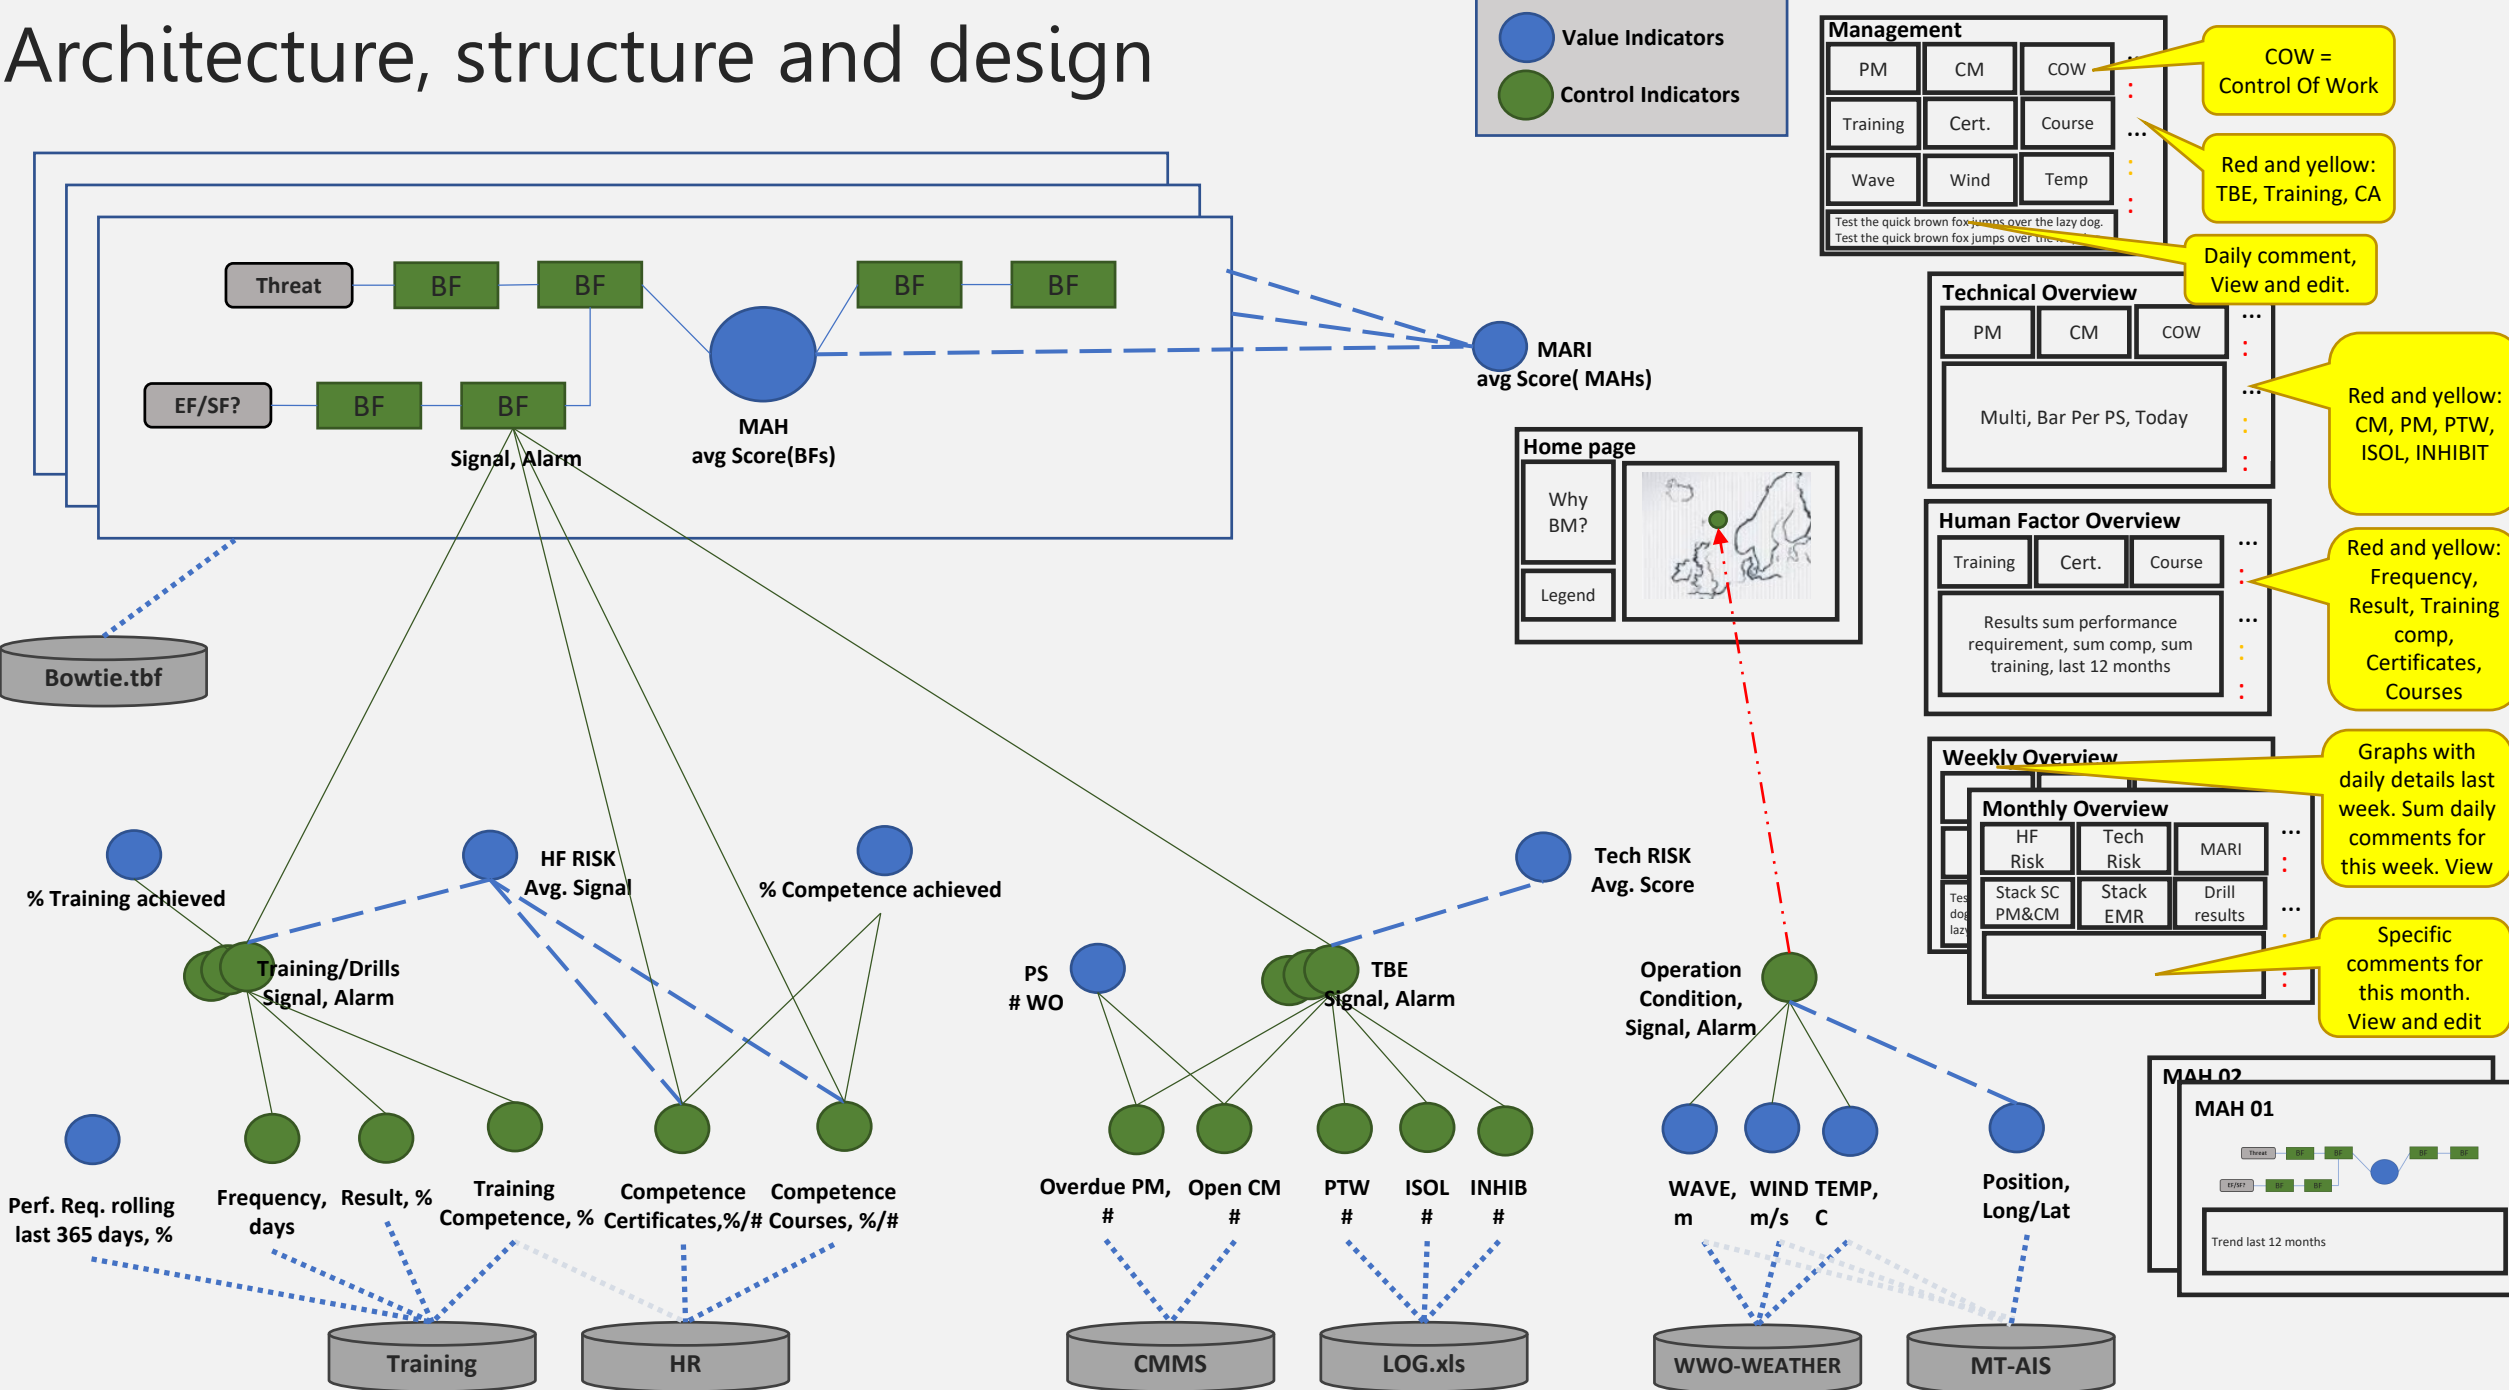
Architecture, structure and design

Value Indicators
Control Indicators

Management
PM
CM
COW
Training
Cert.
Course
Wave
Wind
Temp
Test the quick brown fox jumps over the lazy dog.
Test the quick brown fox jumps over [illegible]

COW = Control Of Work

Red and yellow: TBE, Training, CA

Daily comment, View and edit.

Technical Overview
PM
CM
COW
Multi, Bar Per PS, Today

Red and yellow: CM, PM, PTW, ISOL, INHIBIT

Human Factor Overview
Training
Cert.
Course
Results sum performance requirement, sum comp, sum training, last 12 months

Red and yellow: Frequency, Result, Training comp, Certificates, Courses

Weekly Overview
Monthly Overview
HF Risk
Tech Risk
MARI
Stack SC PM&CM
Stack EMR
Drill results

Graphs with daily details last week. Sum daily comments for this week. View

Specific comments for this month. View and edit

Threat
BF
BF
BF
BF
EF/SF?
BF
BF
Signal, Alarm
MAH
avg Score(BFs)

MARI
avg Score( MAHs)

Home page
Why BM?
Legend

Bowtie.tbf

% Training achieved
HF RISK
Avg. Signal
% Competence achieved
Tech RISK
Avg. Score
Training/Drills
Signal, Alarm
PS
# WO
TBE
Signal, Alarm
Operation Condition, Signal, Alarm

Perf. Req. rolling last 365 days, %
Frequency, days
Result, %
Training Competence, %
Competence Certificates,%/#
Competence Courses, %/#
Overdue PM, #
Open CM #
PTW #
ISOL #
INHIB #
WAVE, m
WIND m/s
TEMP, C
Position, Long/Lat

MAH 02
MAH 01
Threat
BF
BF
BF
BF
EF/SF?
BF
BF
Trend last 12 months

Training
HR
CMMS
LOG.xls
WWO-WEATHER
MT-AIS